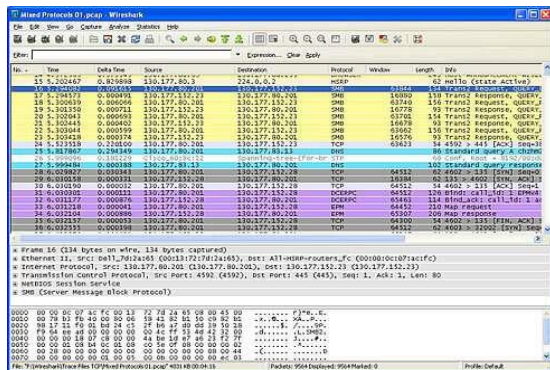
Mixed Protocols 01.pcap - Wireshark

File Edit View Go Capture Analyze Statistics Help

Filter: Expression... Clear Apply

| No. | Time | Delta time | Source | Destination | Protocol | Window | Length | Info |
|---|---|---|---|---|---|---|---|---|
| 15 | 5.202467 | 0.829898 | 130.177.80.3 | 224.0.0.2 | HSRP | | 62 | Hello (state Active) |
| 16 | 5.294862 | 0.092395 | 130.177.80.201 | 130.177.152.23 | SMB | 64844 | 134 | Trans2 Request, QUERY_F |
| 17 | 5.294957 | 0.000095 | 130.177.152.23 | 130.177.80.201 | SMB | 16050 | 158 | Trans2 Response, QUERY_ |
| 18 | 5.300639 | 0.005682 | 130.177.80.201 | 130.177.152.23 | SMB | 63740 | 154 | Trans2 Request, QUERY_F |
| 19 | 5.301350 | 0.000711 | 130.177.152.23 | 130.177.80.201 | SMB | 16029 | 150 | Trans2 Response, QUERY_ |
| 20 | 5.302043 | 0.000693 | 130.177.80.201 | 130.177.152.23 | SMB | 63701 | 154 | Trans2 Request, QUERY_F |
| 21 | 5.302445 | 0.000402 | 130.177.152.23 | 130.177.80.201 | SMB | 16678 | 93 | Trans2 Response, QUERY_ |
| 22 | 5.303044 | 0.000599 | 130.177.80.201 | 130.177.152.23 | SMB | 63662 | 156 | Trans2 Request, QUERY_F |
| 23 | 5.303418 | 0.000374 | 130.177.152.23 | 130.177.80.201 | SMB | 16576 | 93 | Trans2 Response, QUERY_ |
| 24 | 5.523518 | 0.220100 | 130.177.80.201 | 130.177.152.23 | TCP | 63623 | 54 | 4592 > 445 [ACK] Seq=3 |
| 25 | 5.817867 | 0.294349 | 130.177.80.201 | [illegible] | DNS | | 86 | Standard query A chzhe |
| 26 | 5.999096 | 0.181229 | Cisco_60:8c:12 | Spanning-tree-(for-br | STP | | 60 | Conf. Root = 8192/00:0 |
| 27 | 6.027484 | 0.028388 | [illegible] | 130.177.80.201 | DNS | | 102 | Standard query respons |
| 28 | 6.029827 | 0.002343 | 130.177.80.201 | 130.177.152.28 | TCP | 64512 | 62 | 4602 > 135 [SYN] Seq=0 |
| 29 | 6.030168 | 0.000341 | 130.177.152.28 | 130.177.80.201 | TCP | 16384 | 62 | 135 > 4602 [SYN, ACK] |
| 30 | 6.030190 | 0.000032 | 130.177.80.201 | 130.177.152.28 | TCP | 64512 | 54 | 4602 > 135 [ACK] Seq=1 |
| 31 | 6.030201 | 0.000011 | 130.177.80.201 | 130.177.152.28 | DCERPC | 64512 | 126 | EPMv4 call_id: 1 EPM |
| 32 | 6.031177 | 0.000876 | 130.177.152.28 | 130.177.80.201 | DCERPC | 65463 | 114 | Bind_ack: call_id: 1 a |
| 33 | 6.031401 | 0.000224 | 130.177.80.201 | 130.177.152.28 | EPM | 64440 | 210 | Map request |
| 34 | 6.032104 | 0.000703 | 130.177.152.28 | 130.177.80.201 | EPM | 65307 | 206 | Map response |
| 35 | 6.032157 | 0.000053 | 130.177.80.201 | 130.177.152.28 | TCP | 64512 | 54 | 4602 > 135 [FIN, ACK] |
| 36 | 6.032200 | 0.000043 | 130.177.80.201 | 130.177.152.28 | TCP | 64512 | 62 | 4603 > 32002 [SYN] Seq |

Frame 16 (134 bytes on wire, 134 bytes captured)
Ethernet II, Src: Dell_7d:2a:65 (00:13:72:7d:2a:65), Dst: All-HSRP-routers_fc (00:00:0c:07:ac:fc)
Internet Protocol, Src: 130.177.80.201 (130.177.80.201), Dst: 130.177.152.23 (130.177.152.23)
Transmission Control Protocol, Src Port: 4592 (4592), Dst Port: 445 (445), Seq: 1, Ack: 1, Len: 80
NetBIOS Session Service
SMB (Server Message Block Protocol)

0000 00 00 0c 07 ac fc 00 13 72 7d 2a 65 08 00 45 00 ........r}*e..E.
0010 00 78 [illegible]
0020 98 17 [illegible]
0030 fc 4c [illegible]
0040 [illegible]
0050 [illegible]
0060 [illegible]
0070 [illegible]

File: "F:\Wireshark\Trace Files TCP\Mixed Protocols 01.pcap" 4031 KB 00:04:16 | Packets: 9564 Displayed: 9564 Marked: 0 | Profile: Default